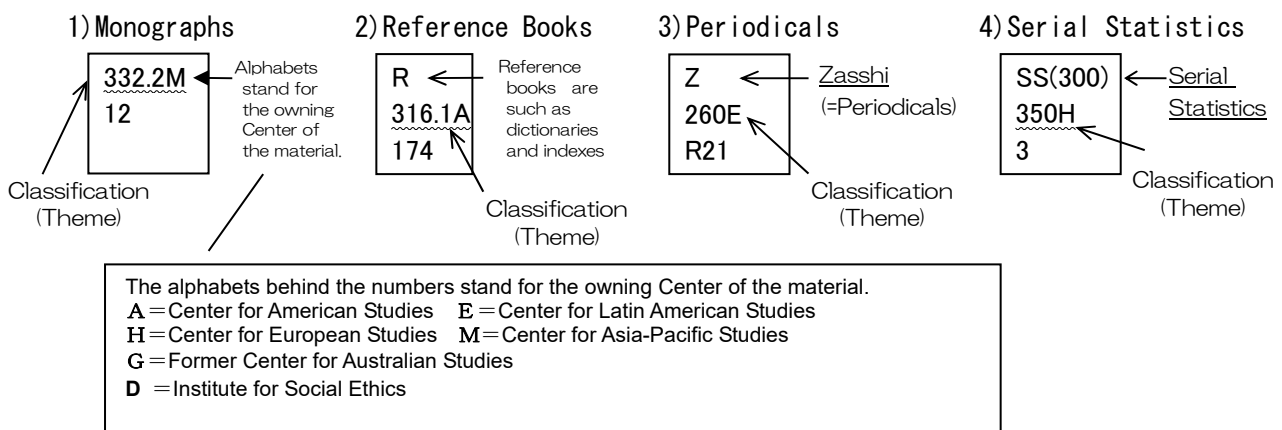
1) Monographs

332.2M
12

Alphabets stand for the owning Center of the material.

Classification (Theme)

2) Reference Books

R
316.1A
174

Reference books are such as dictionaries and indexes

Classification (Theme)

3) Periodicals

Z
260E
R21

Zasshi (=Periodicals)

Classification (Theme)

4) Serial Statistics

SS(300)
350H
3

Serial Statistics

Classification (Theme)

The alphabets behind the numbers stand for the owning Center of the material.
A = Center for American Studies E = Center for Latin American Studies
H = Center for European Studies M = Center for Asia-Pacific Studies
G = Former Center for Australian Studies
D = Institute for Social Ethics